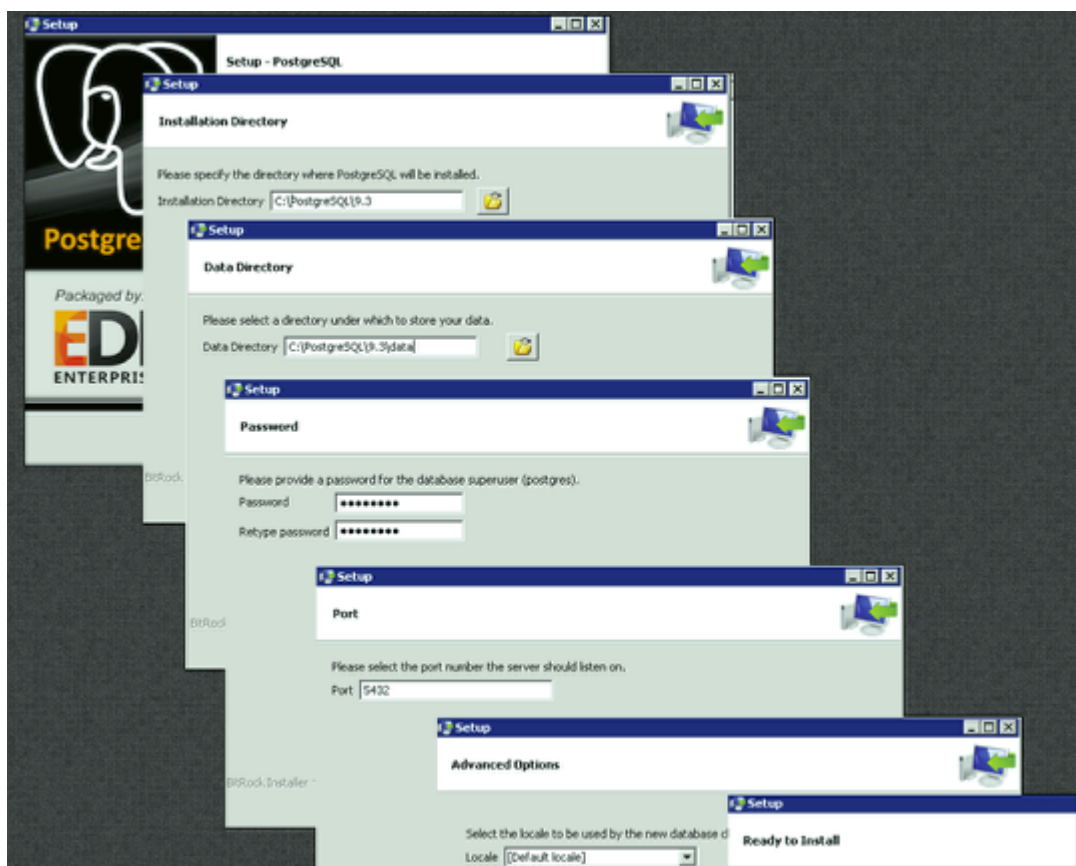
Setup

Setup - PostgreSQL

Postgre

Packaged by

ED

ENTERPRIS

Setup

Installation Directory

Please specify the directory where PostgreSQL will be installed.

Installation Directory C:\PostgreSQL\9.3

BitRock

Setup

Data Directory

Please select a directory under which to store your data.

Data Directory C:\PostgreSQL\9.3\data

BitRock

Setup

Password

Please provide a password for the database superuser (postgres).

Password •••••••••

Retype password •••••••••

BitRock Installer

Setup

Port

Please select the port number the server should listen on.

Port 5432

Setup

Advanced Options

Select the locale to be used by the new database d

Locale [Default locale]

Setup

Ready to Install